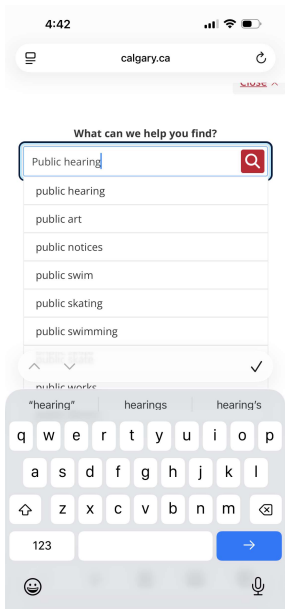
4:42

calgary.ca

Close ×

What can we help you find?

Public hearing

public hearing

public art

public notices

public swim

public skating

public swimming

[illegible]

public works

"hearing"

hearings

hearing's

q w e r t y u i o p

a s d f g h j k l

z x c v b n m

123